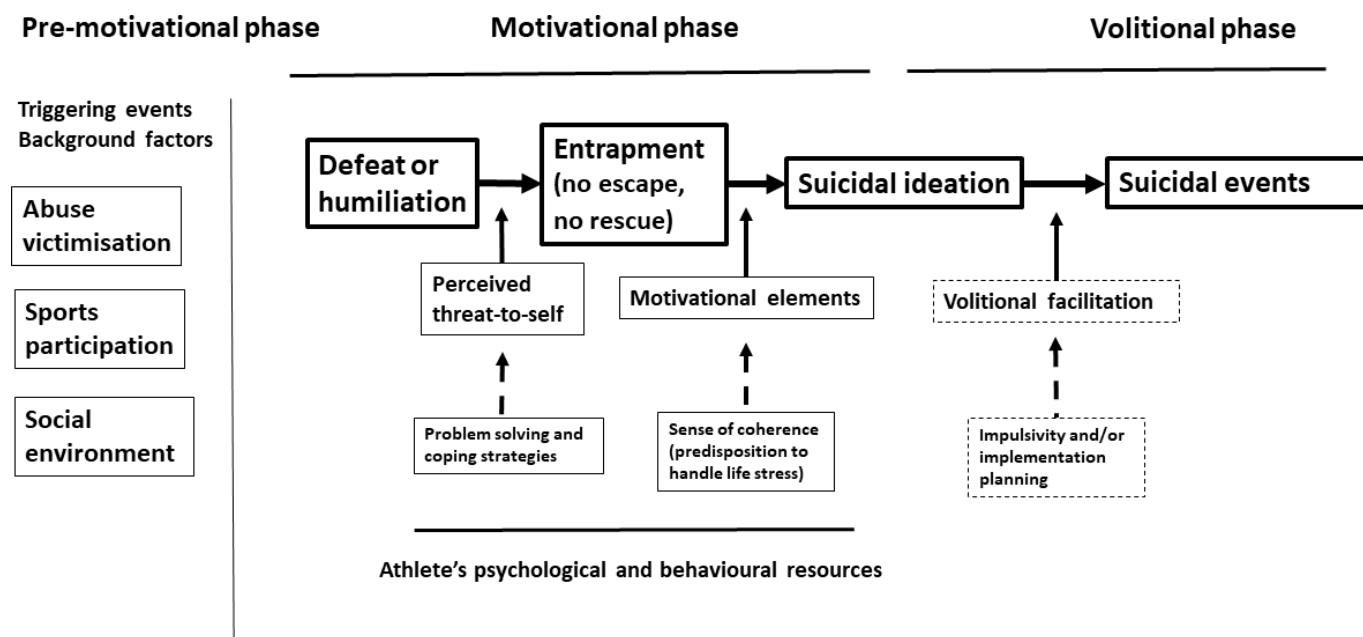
Pre-motivational phase

Motivational phase

Volitional phase

Triggering events
Background factors

Abuse victimisation

Sports participation

Social environment

Defeat or humiliation

Entrapment (no escape, no rescue)

Suicidal ideation

Suicidal events

Perceived threat-to-self

Motivational elements

Volitional facilitation

Problem solving and coping strategies

Sense of coherence (predisposition to handle life stress)

Impulsivity and/or implementation planning

Athlete's psychological and behavioural resources